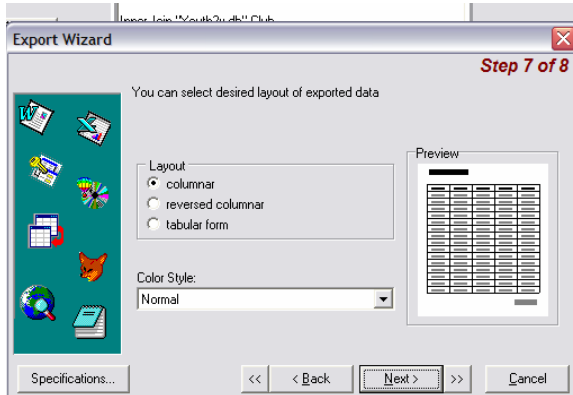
Inner Join "Youth2u.db" Club

Export Wizard

Step 7 of 8

You can select desired layout of exported data

Layout
columnar
reversed columnar
tabular form

Preview

Color Style:
Normal

Specifications...

<<

< Back

Next >

>>

Cancel